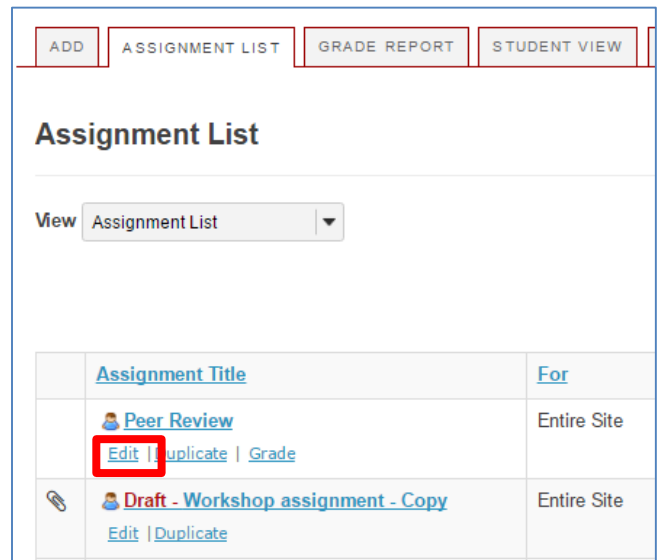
ADD | ASSIGNMENT LIST | GRADE REPORT | STUDENT VIEW

Assignment List

View Assignment List

| | Assignment Title | For |
|---|---|---|
| | Peer Review<br>Edit \| Duplicate \| Grade | Entire Site |
| | Draft - Workshop assignment - Copy<br>Edit \| Duplicate | Entire Site |